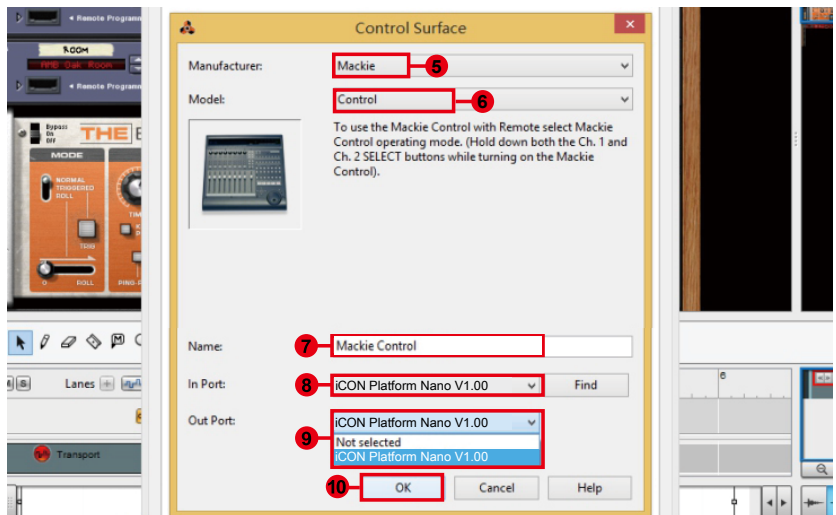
Control Surface

Manufacturer: Mackie 5

Model: Control 6

To use the Mackie Control with Remote select Mackie Control operating mode. (Hold down both the Ch. 1 and Ch. 2 SELECT buttons while turning on the Mackie Control).

Name: 7 Mackie Control

In Port: 8 iCON Platform Nano V1.00 Find

Out Port: iCON Platform Nano V1.00
9 Not selected
iCON Platform Nano V1.00

10 OK Cancel Help

◂ Remote Programm
ROOM
◂ Remote Programm
Bypass On Off
THE
MODE
NORMAL TRIGGERED ROLL
TRIG
ROLL
Lanes
Transport
6